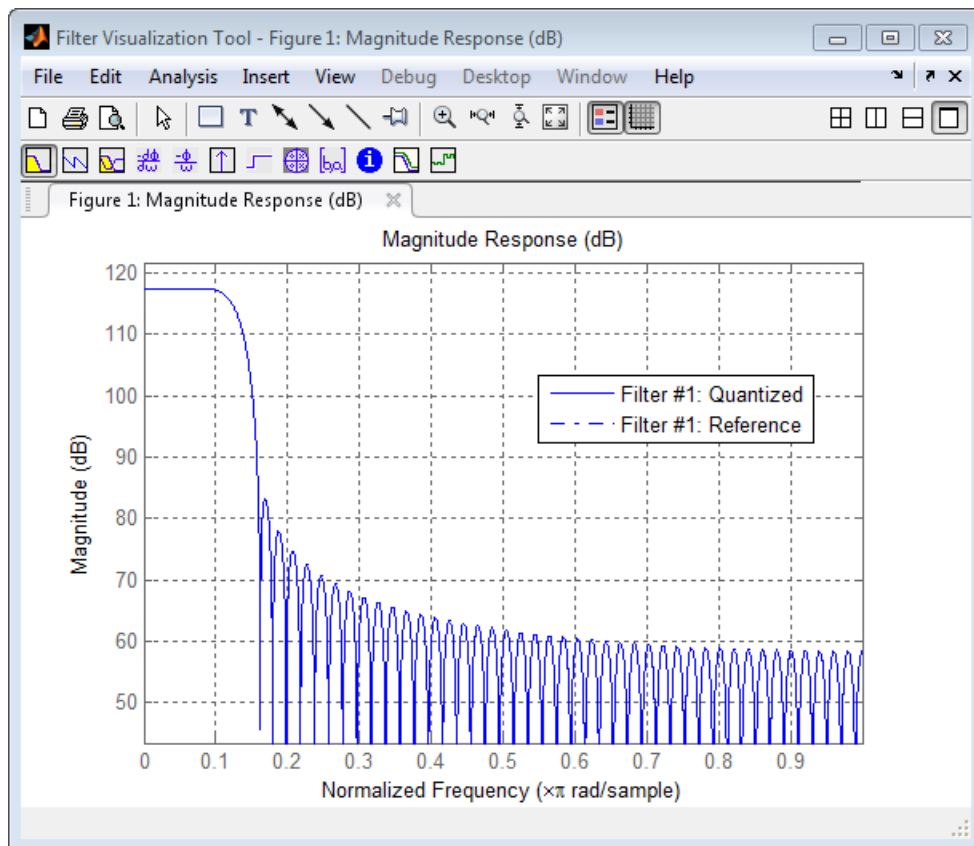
Filter Visualization Tool - Figure 1: Magnitude Response (dB)

File Edit Analysis Insert View Debug Desktop Window Help

Figure 1: Magnitude Response (dB)

Magnitude Response (dB)

Filter #1: Quantized
Filter #1: Reference

Magnitude (dB)

120
110
100
90
80
70
60
50

0 0.1 0.2 0.3 0.4 0.5 0.6 0.7 0.8 0.9

Normalized Frequency (×π rad/sample)